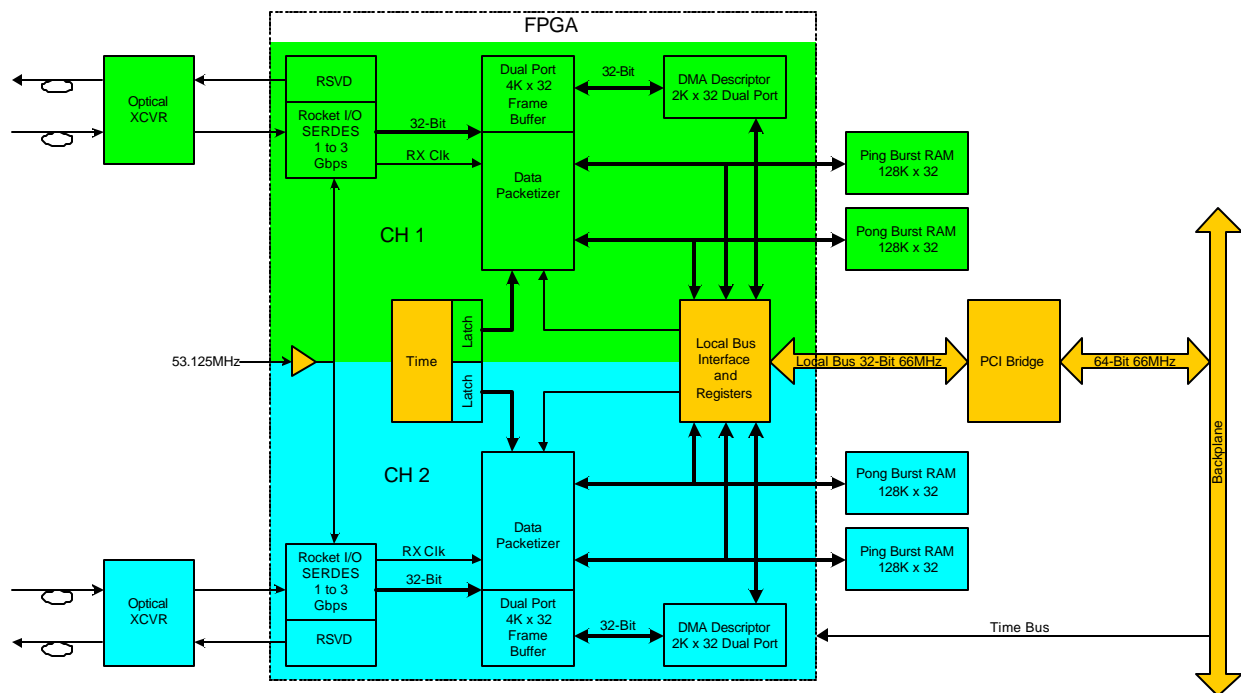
FPGA

Optical XCVR

RSVD

Rocket I/O SERDES 1 to 3 Gbps

32-Bit

RX Clk

Dual Port 4K x 32 Frame Buffer

Data Packetizer

32-Bit

DMA Descriptor 2K x 32 Dual Port

Ping Burst RAM 128K x 32

Pong Burst RAM 128K x 32

CH 1

Time

Latch

Latch

53.125MHz

Local Bus Interface and Registers

Local Bus 32-Bit 66MHz

PCI Bridge

64-Bit 66MHz

Backplane

CH 2

Pong Burst RAM 128K x 32

Ping Burst RAM 128K x 32

Data Packetizer

Optical XCVR

Rocket I/O SERDES 1 to 3 Gbps

RX Clk

32-Bit

RSVD

Dual Port 4K x 32 Frame Buffer

32-Bit

DMA Descriptor 2K x 32 Dual Port

Time Bus